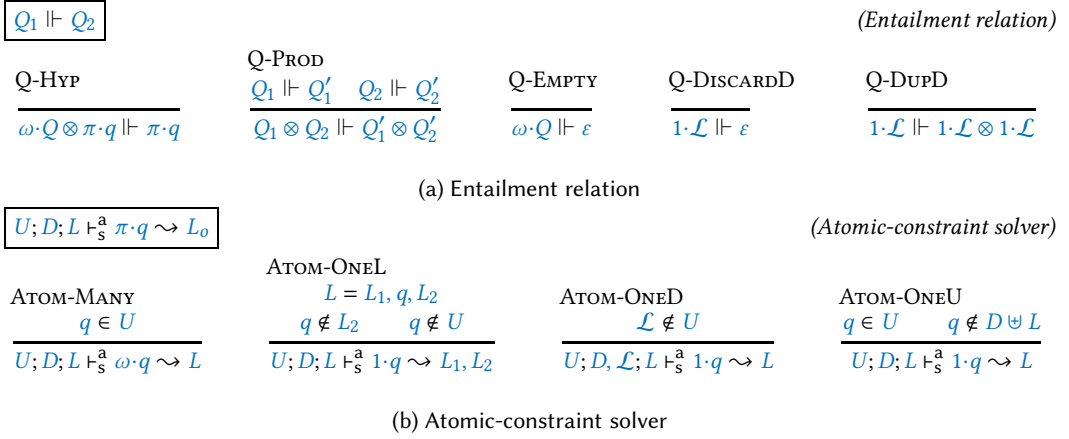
$Q_1 \Vdash Q_2$ *(Entailment relation)*

Q-Hyp
$\overline{\omega \cdot Q \otimes \pi \cdot q \Vdash \pi \cdot q}$

Q-Prod
$\frac{Q_1 \Vdash Q_1' \quad Q_2 \Vdash Q_2'}{Q_1 \otimes Q_2 \Vdash Q_1' \otimes Q_2'}$

Q-Empty
$\overline{\omega \cdot Q \Vdash \varepsilon}$

Q-DiscardD
$\overline{1 \cdot \mathcal{L} \Vdash \varepsilon}$

Q-DupD
$\overline{1 \cdot \mathcal{L} \Vdash 1 \cdot \mathcal{L} \otimes 1 \cdot \mathcal{L}}$

(a) Entailment relation

$U; D; L \vdash_{\mathsf{s}}^{\mathsf{a}} \pi \cdot q \rightsquigarrow L_o$ *(Atomic-constraint solver)*

Atom-Many
$\frac{q \in U}{U; D; L \vdash_{\mathsf{s}}^{\mathsf{a}} \omega \cdot q \rightsquigarrow L}$

Atom-OneL
$\frac{L = L_1, q, L_2 \quad q \notin L_2 \quad q \notin U}{U; D; L \vdash_{\mathsf{s}}^{\mathsf{a}} 1 \cdot q \rightsquigarrow L_1, L_2}$

Atom-OneD
$\frac{\mathcal{L} \notin U}{U; D, \mathcal{L}; L \vdash_{\mathsf{s}}^{\mathsf{a}} 1 \cdot q \rightsquigarrow L}$

Atom-OneU
$\frac{q \in U \quad q \notin D \uplus L}{U; D; L \vdash_{\mathsf{s}}^{\mathsf{a}} 1 \cdot q \rightsquigarrow L}$

(b) Atomic-constraint solver